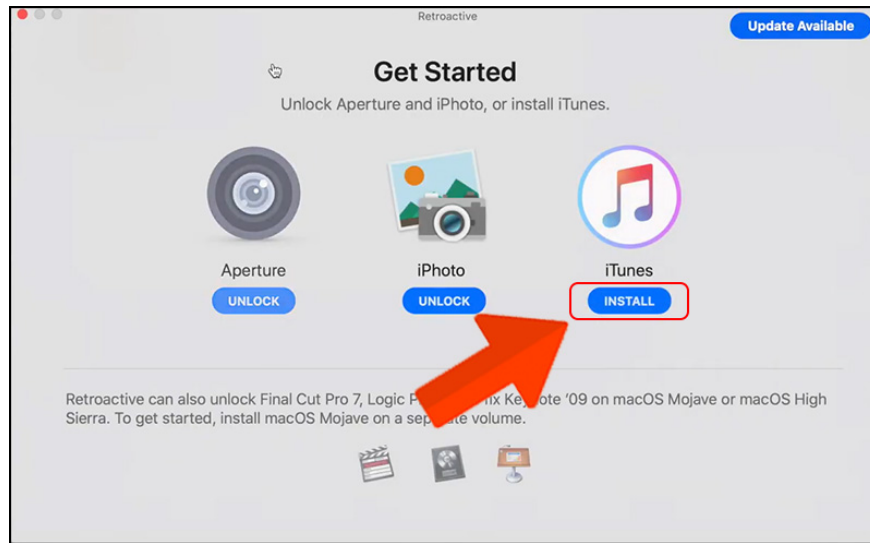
Retroactive

Update Available

Get Started

Unlock Aperture and iPhoto, or install iTunes.

Aperture

UNLOCK

iPhoto

UNLOCK

iTunes

INSTALL

Retroactive can also unlock Final Cut Pro 7, Logic P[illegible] Keynote '09 on macOS Mojave or macOS High Sierra. To get started, install macOS Mojave on a sep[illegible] volume.